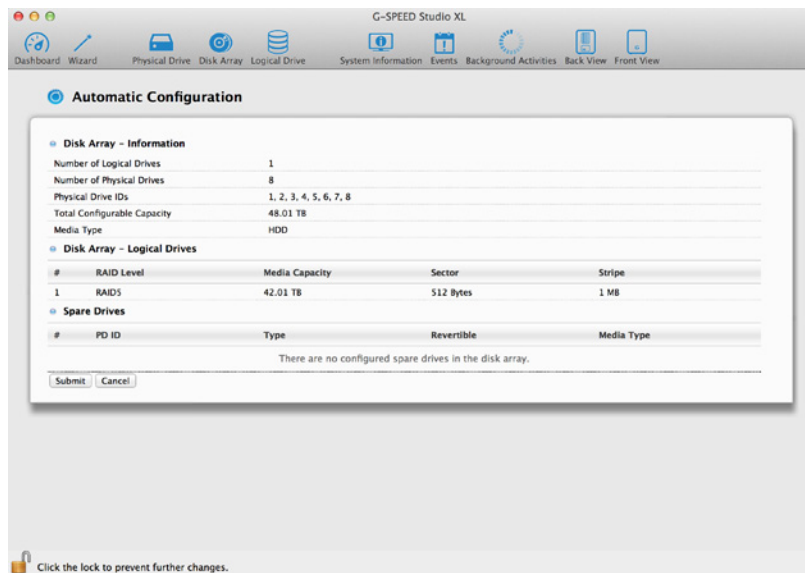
G-SPEED Studio XL

Dashboard Wizard Physical Drive Disk Array Logical Drive System Information Events Background Activities Back View Front View

Automatic Configuration

Disk Array - Information

| | |
|---|---|
| Number of Logical Drives | 1 |
| Number of Physical Drives | 8 |
| Physical Drive IDs | 1, 2, 3, 4, 5, 6, 7, 8 |
| Total Configurable Capacity | 48.01 TB |
| Media Type | HDD |

Disk Array - Logical Drives

| # | RAID Level | Media Capacity | Sector | Stripe |
|---|---|---|---|---|
| 1 | RAID5 | 42.01 TB | 512 Bytes | 1 MB |

Spare Drives

| # | PD ID | Type | Revertible | Media Type |
|---|---|---|---|---|

There are no configured spare drives in the disk array.

Submit Cancel

Click the lock to prevent further changes.